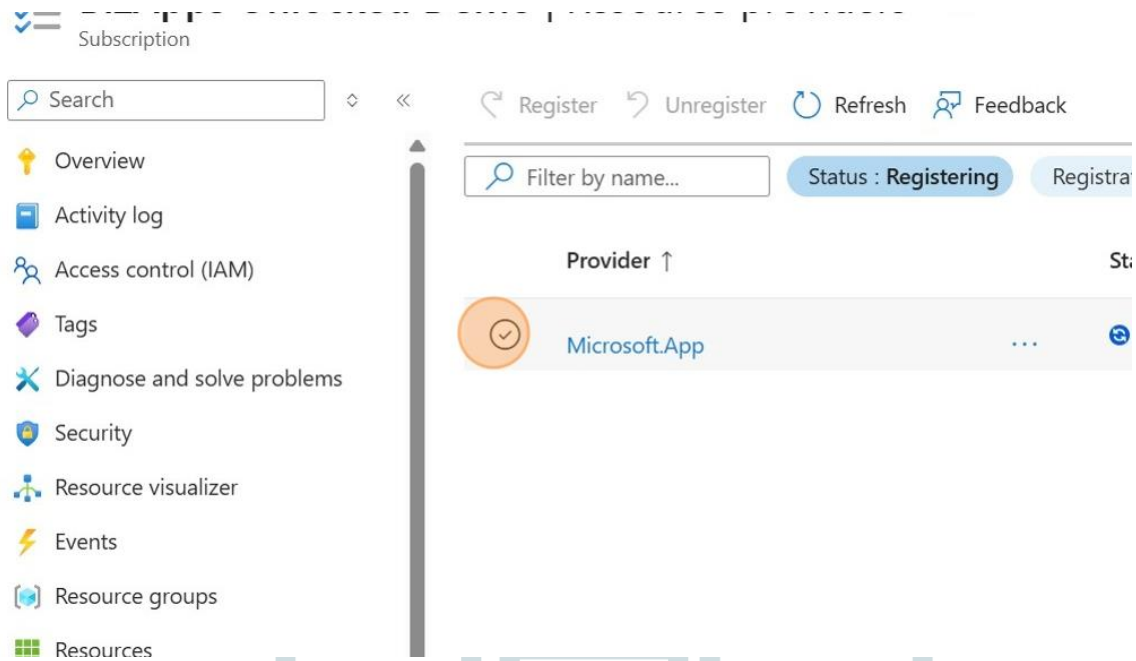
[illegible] | Resource providers
Subscription

Search

Overview
Activity log
Access control (IAM)
Tags
Diagnose and solve problems
Security
Resource visualizer
Events
Resource groups
Resources

Register Unregister Refresh Feedback

Filter by name...
Status : Registering
Registrat

| Provider ↑ | | St |
|---|---|---|
| Microsoft.App | ... | |